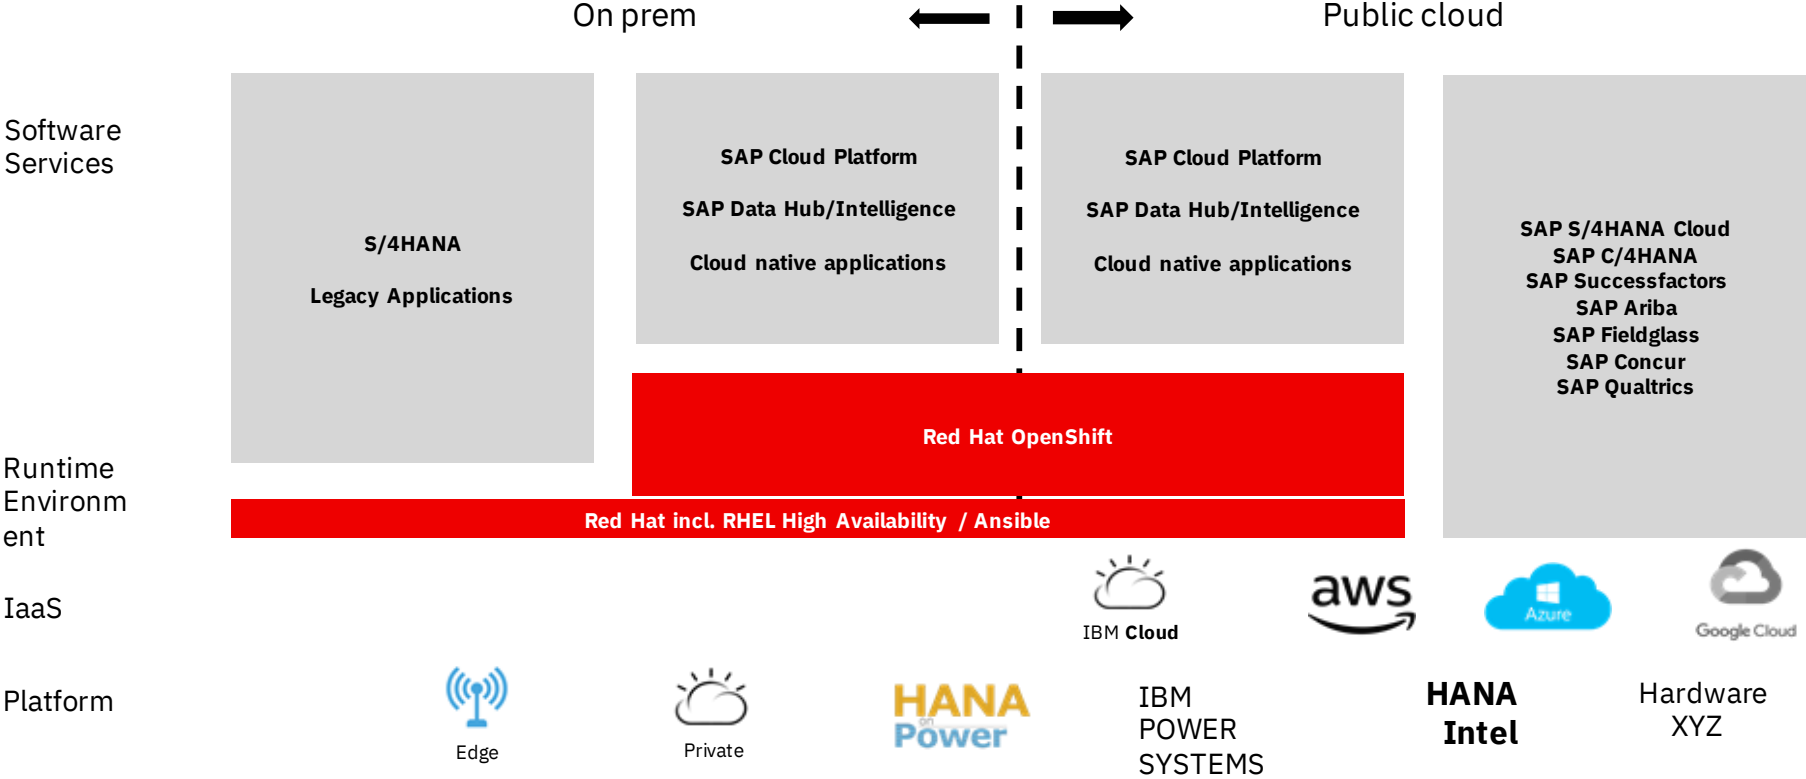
On prem

Public cloud

Software Services

S/4HANA

Legacy Applications

SAP Cloud Platform

SAP Data Hub/Intelligence

Cloud native applications

SAP Cloud Platform

SAP Data Hub/Intelligence

Cloud native applications

SAP S/4HANA Cloud
SAP C/4HANA
SAP Successfactors
SAP Ariba
SAP Fieldglass
SAP Concur
SAP Qualtrics

Red Hat OpenShift

Runtime Environment

Red Hat incl. RHEL High Availability / Ansible

IaaS

IBM Cloud

aws

Azure

Google Cloud

Platform

Edge

Private

HANA on Power

IBM POWER SYSTEMS

HANA Intel

Hardware XYZ